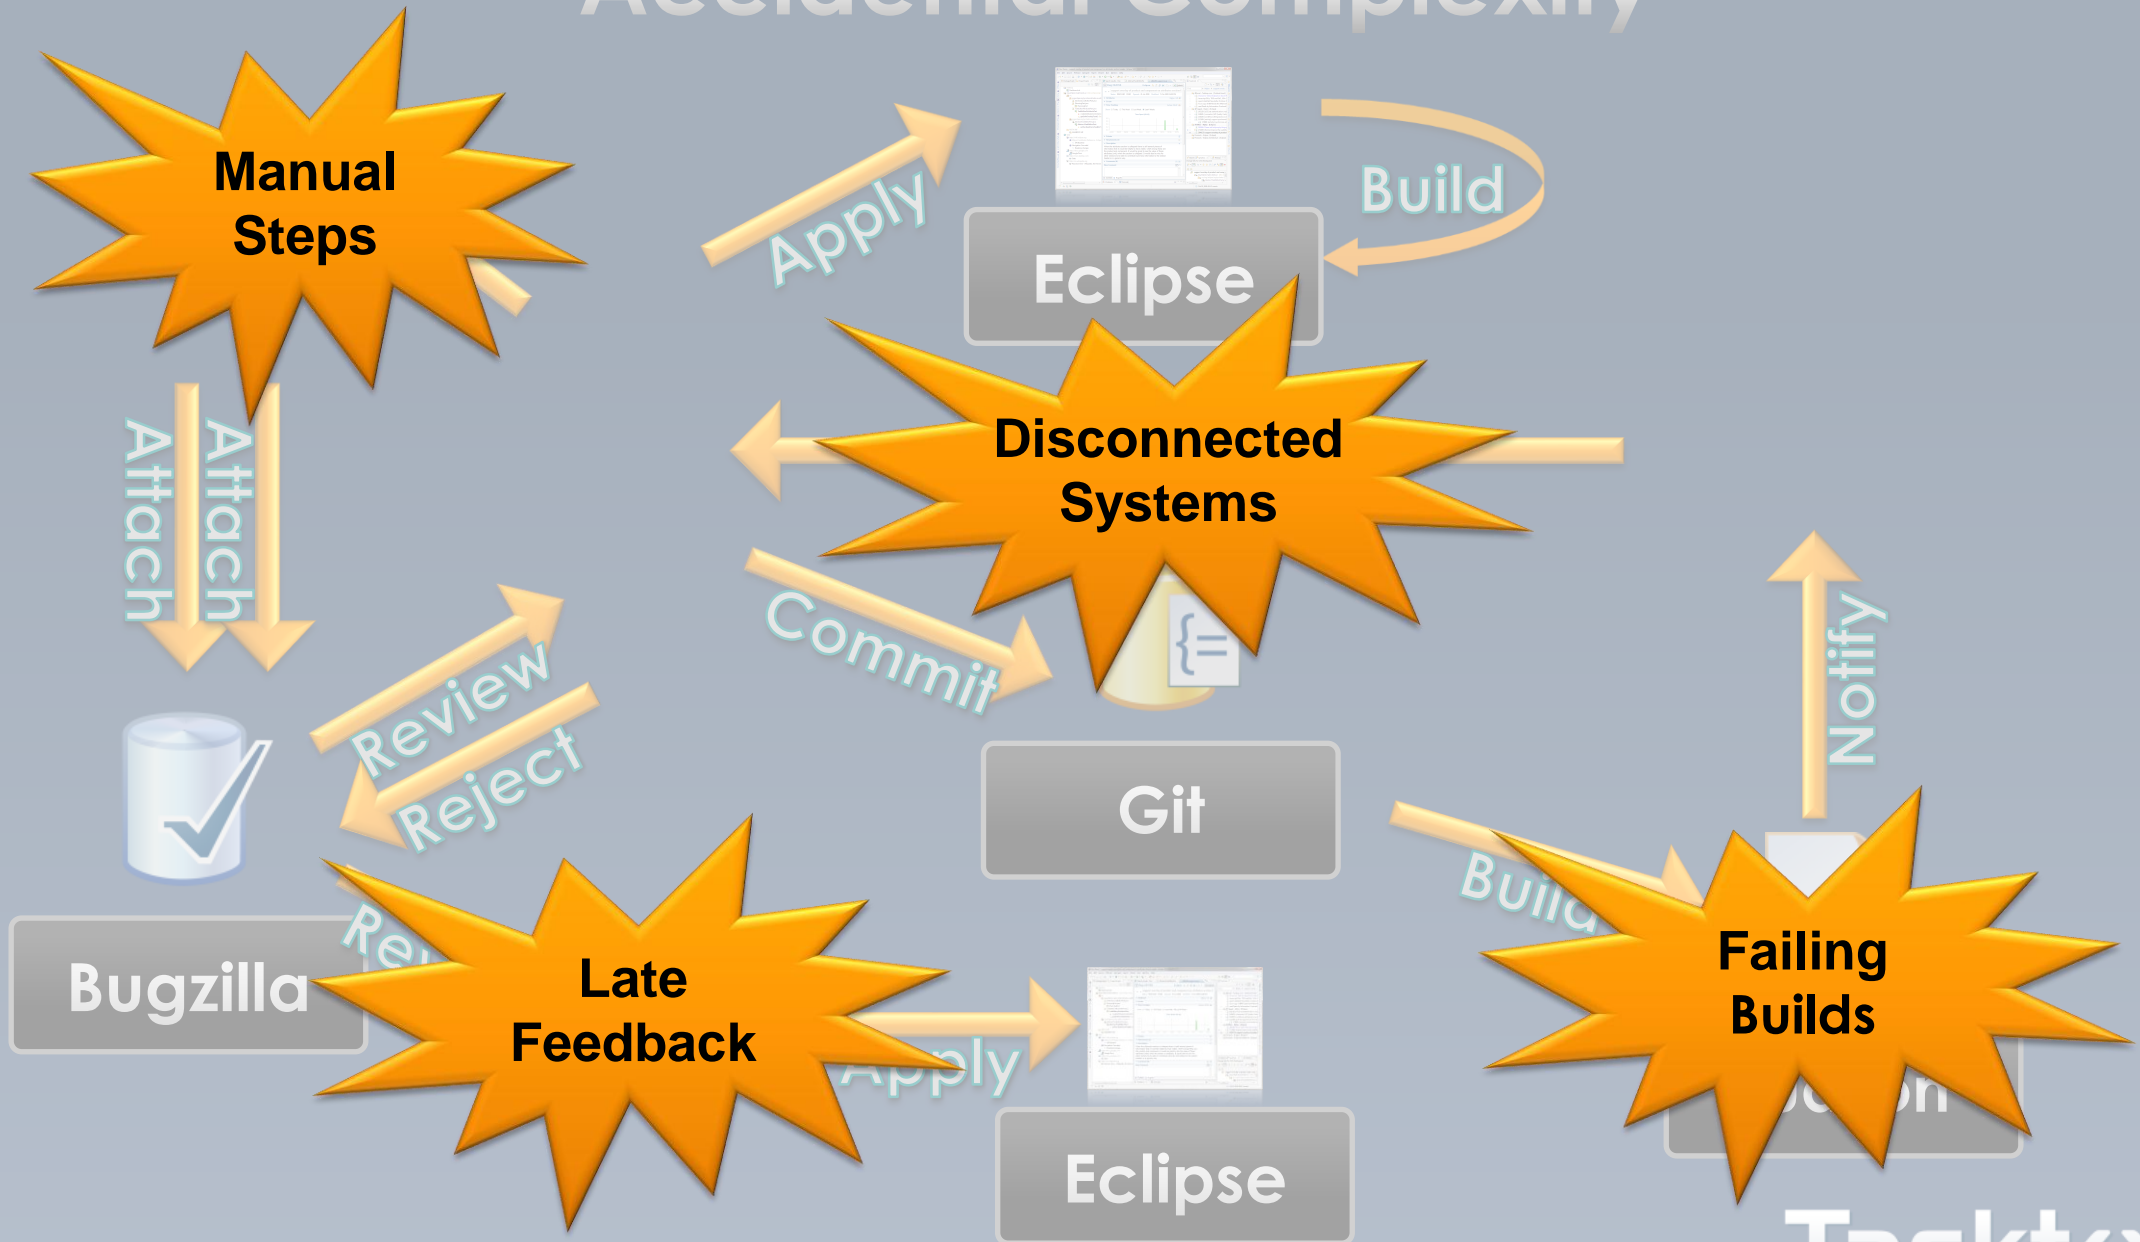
Accidental Complexity

Manual Steps

Apply

Build

Eclipse

Disconnected Systems

Attach

Attach

Review

Reject

Commit

Git

Notify

Bugzilla

Re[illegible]

Late Feedback

Apply

Eclipse

Buil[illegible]

Failing Builds

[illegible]

Task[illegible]